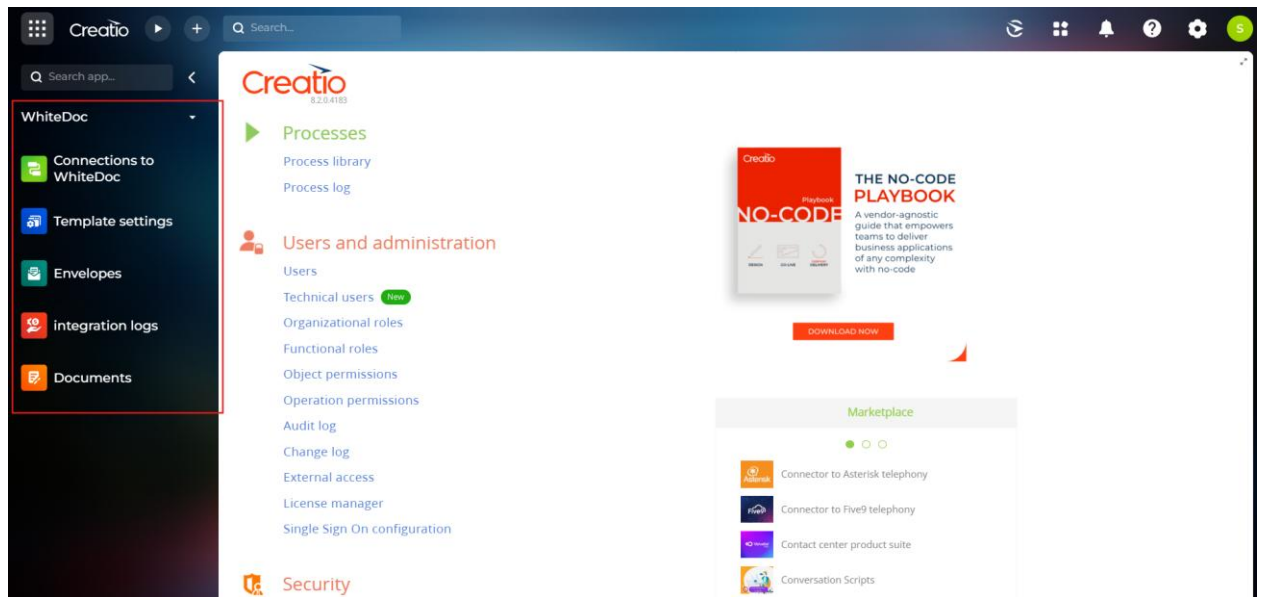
Creatio

Search...

Search app...

WhiteDoc

Connections to WhiteDoc

Template settings

Envelopes

integration logs

Documents

Creatio
8.2.0.4183

Processes

Process library

Process log

Users and administration

Users

Technical users New

Organizational roles

Functional roles

Object permissions

Operation permissions

Audit log

Change log

External access

License manager

Single Sign On configuration

Security

Creatio

Playbook

NO-CODE

THE NO-CODE PLAYBOOK

A vendor-agnostic guide that empowers teams to deliver business applications of any complexity with no-code

DOWNLOAD NOW

Marketplace

Connector to Asterisk telephony

Connector to Five9 telephony

Contact center product suite

Conversation Scripts